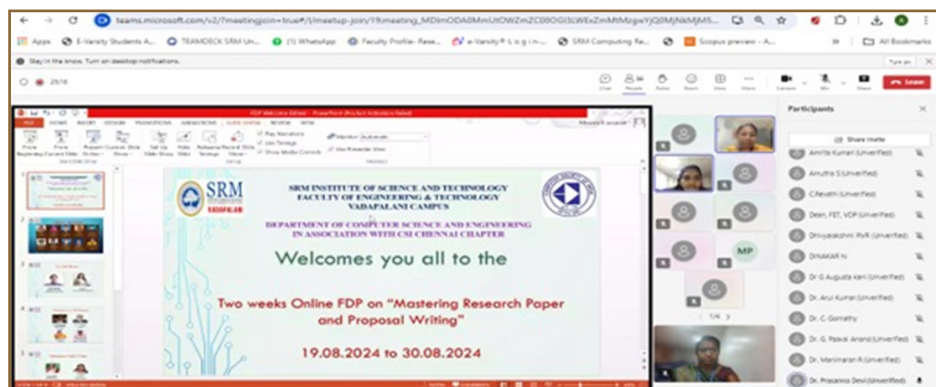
teams.microsoft.com/v2/?meetingjoin=true#/l/meetup-join/19:meeting_MDlmODA0MmUtOWZmZC00OGI3LWExZmMtMzgwYjQ0MjNkMjM5...

Apps E-Varsity Students A... TEAMDECK SRM Un... (1) WhatsApp Faculty Profile- Rese... e-Varsity® Login... SRM Computing Re... Scopus preview - A... All Bookmarks

Stay in the know. Turn on desktop notifications.

25:16

Chat People Raise React View More Camera Mic Share Leave

Participants

Share invite

FDP Welcome Slides - PowerPoint (Product Activation Failed)

Play Narrations
Use Timings
Show Media Controls

Monitor: Automatic
Use Presenter View

SRM
SRM INSTITUTE OF SCIENCE AND TECHNOLOGY
FACULTY OF ENGINEERING & TECHNOLOGY
VADAPALANI CAMPUS

DEPARTMENT OF COMPUTER SCIENCE AND ENGINEERING
IN ASSOCIATION WITH CSI CHENNAI CHAPTER

Welcomes you all to the

Two weeks Online FDP on "Mastering Research Paper and Proposal Writing"

19.08.2024 to 30.08.2024

Amrita Kumari (Unverified)
Amutha S (Unverified)
C.Revathi (Unverified)
Dean, FET, VDP (Unverified)
Dhivyalakshmi RVR (Unverified)
DINAKAR N
Dr G Augusta Kani (Unverified)
Dr. Arul Kumari (Unverified)
Dr. C. Gomathy
Dr. G. Paavai Anand (Unverified)
Dr. Manimaran R (Unverified)
Dr. Prasanna Devi (Unverified)

MP

1/4